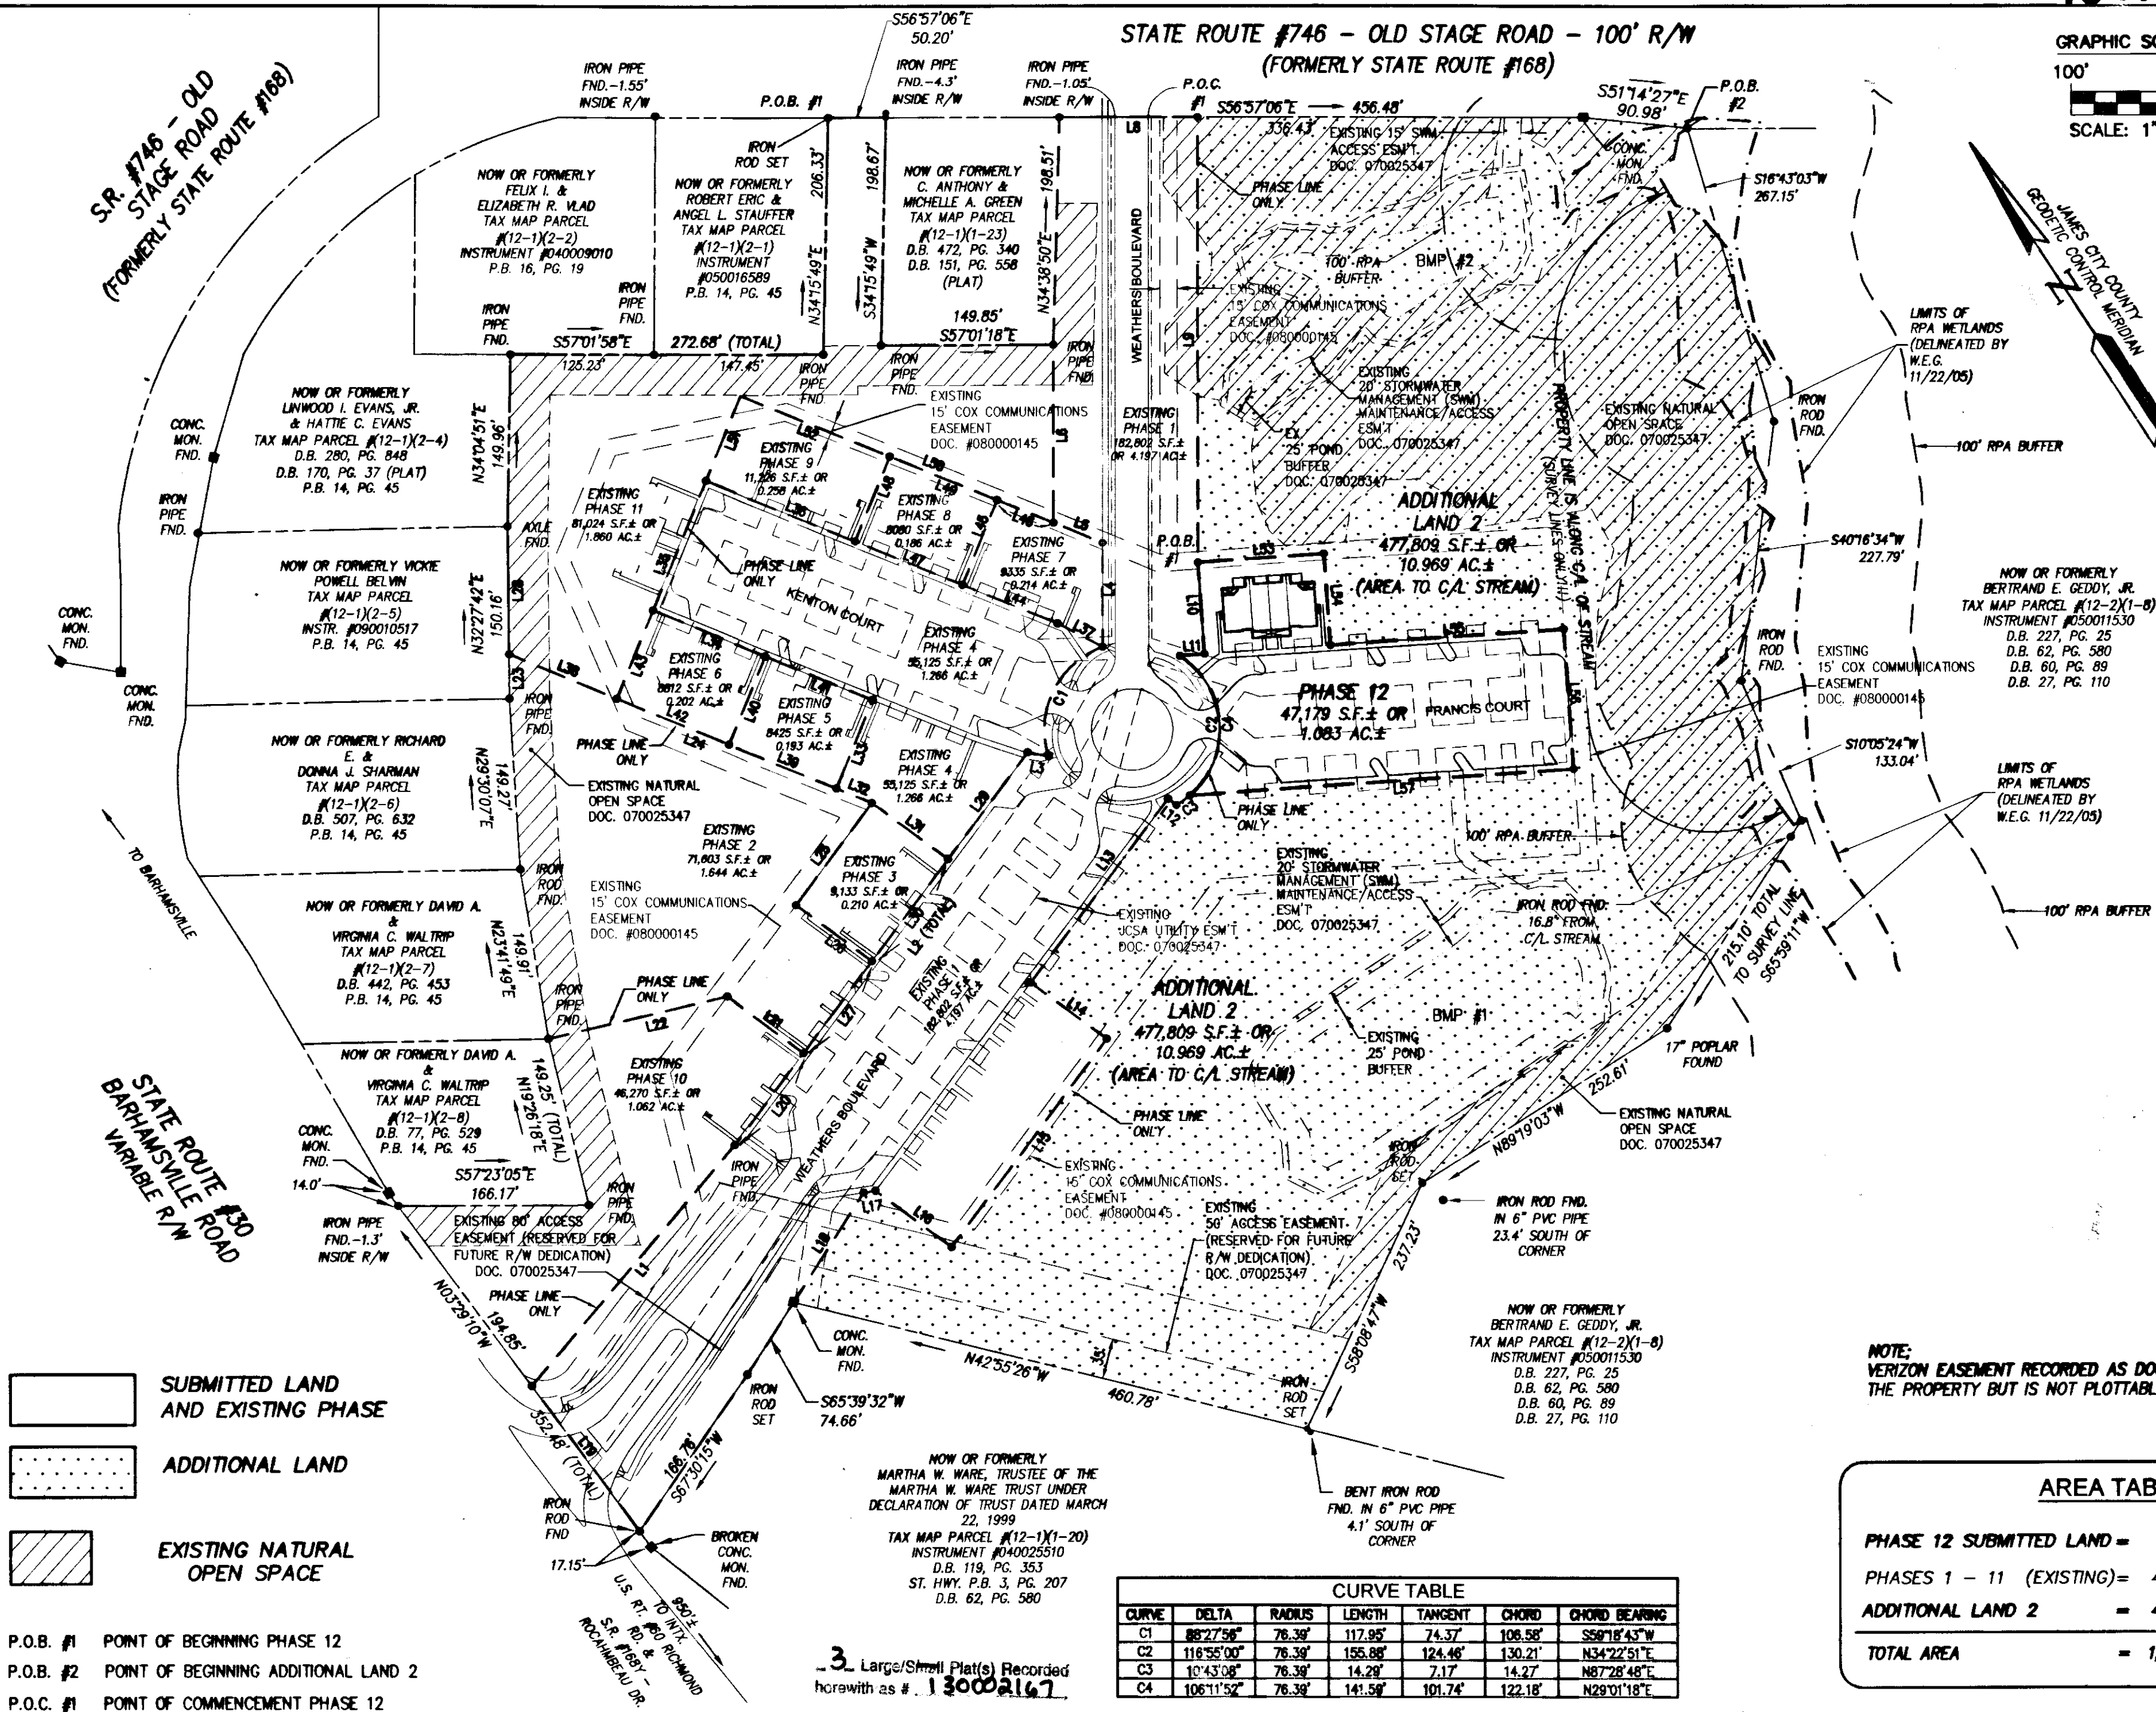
STATE ROUTE #746 - OLD STAGE ROAD - 100' R/W
(FORMERLY STATE ROUTE #168)

GRAPHIC SC
100'
SCALE: 1"

S.R. #746 - OLD STAGE ROAD (FORMERLY STATE ROUTE #168)

S56°57'06"E 50.20'

IRON PIPE FND.-1.55' INSIDE R/W
IRON PIPE FND.-4.3' INSIDE R/W
IRON PIPE FND.-1.05' INSIDE R/W
P.O.B. #1
P.O.C. #1 S56°57'06"E 456.48'
336.43'
S51°14'27"E 90.98'
P.O.B. #2
IRON ROD SET
CONC. MON. FND.
S16°43'03"W 267.15'

JAMES CITY COUNTY GEODETIC CONTROL MERIDIAN

NOW OR FORMERLY FELIX I. & ELIZABETH R. VLAD TAX MAP PARCEL #(12-1)(2-2) INSTRUMENT #040009010 P.B. 16, PG. 19

NOW OR FORMERLY ROBERT ERIC & ANGEL L. STAUFFER TAX MAP PARCEL #(12-1)(2-1) INSTRUMENT #050016589 P.B. 14, PG. 45

NOW OR FORMERLY C. ANTHONY & MICHELLE A. GREEN TAX MAP PARCEL #(12-1)(1-23) D.B. 472, PG. 340 D.B. 151, PG. 558 (PLAT)

206.33' 198.67' 198.51'
N34°15'49"E S34°15'49"W N34°38'50"E
149.85' S57°01'18"E
IRON PIPE FND.
S57°01'58"E 272.68' (TOTAL)
125.23' 147.45'

WEATHERS BOULEVARD

EXISTING 15' SWM ACCESS ESM'T. DOC. 070025347
PHASE LINE ONLY
100' RPA BUFFER
BMP #2
EXISTING 15' COX COMMUNICATIONS EASEMENT DOC. #080000145
EXISTING 20' STORMWATER MANAGEMENT (SWM) MAINTENANCE/ACCESS ESM'T DOC. 070025347
EX. 25' POND BUFFER DOC. 070025347
EXISTING NATURAL OPEN SPACE DOC. 070025347
PROPERTY LINE IS ALONG C/L OF STREAM (SURVEY LINES ONLY)

LIMITS OF RPA WETLANDS (DELINEATED BY W.E.G. 11/22/05)
100' RPA BUFFER
IRON ROD FND.

NOW OR FORMERLY LINWOOD I. EVANS, JR. & HATTIE C. EVANS TAX MAP PARCEL #(12-1)(2-4) D.B. 280, PG. 848 D.B. 170, PG. 37 (PLAT) P.B. 14, PG. 45
N34°04'51"E 149.96'
CONC. MON. FND.
IRON PIPE FND.
AXLE FND.

EXISTING 15' COX COMMUNICATIONS EASEMENT DOC. #080000145
EXISTING PHASE 1 182,802 S.F.± OR 4.197 AC±

EXISTING PHASE 9 11,226 S.F.± OR 0.258 AC.±
EXISTING PHASE 11 81,024 S.F.± OR 1.860 AC.±
EXISTING PHASE 8 8080 S.F.± OR 0.186 AC.±
EXISTING PHASE 7 9335 S.F.± OR 0.214 AC.±
PHASE LINE ONLY
KENTON COURT
EXISTING PHASE 4 55,125 S.F.± OR 1.266 AC.±
EXISTING PHASE 6 8812 S.F.± OR 0.202 AC.±
EXISTING PHASE 5 8425 S.F.± OR 0.193 AC.±
PHASE LINE ONLY
EXISTING PHASE 4 55,125 S.F.± OR 1.266 AC.±
EXISTING NATURAL OPEN SPACE DOC. 070025347
EXISTING PHASE 2 71,603 S.F.± OR 1.644 AC.±
EXISTING PHASE 3 9,133 S.F.± OR 0.210 AC.±
EXISTING 15' COX COMMUNICATIONS EASEMENT DOC. #080000145

ADDITIONAL LAND 2 477,809 S.F.± OR 10.969 AC.± (AREA TO C/L STREAM)
P.O.B. #1
PHASE 12 47,179 S.F.± OR 1.083 AC.±
FRANCIS COURT
S40°16'34"W 227.79'
IRON ROD FND.
EXISTING 15' COX COMMUNICATIONS EASEMENT DOC. #080000145
S10°05'24"W 133.04'

NOW OR FORMERLY BERTRAND E. GEDDY, JR. TAX MAP PARCEL #(12-2)(1-8) INSTRUMENT #050011530 D.B. 227, PG. 25 D.B. 62, PG. 580 D.B. 60, PG. 89 D.B. 27, PG. 110

LIMITS OF RPA WETLANDS (DELINEATED BY W.E.G. 11/22/05)

NOW OR FORMERLY VICKIE POWELL BELVIN TAX MAP PARCEL #(12-1)(2-5) INSTR. #090010517 P.B. 14, PG. 45
N32°27'42"E 150.16'
CONC. MON. FND.
CONC. MON. FND.
IRON PIPE FND.

NOW OR FORMERLY RICHARD E. & DONNA J. SHARMAN TAX MAP PARCEL #(12-1)(2-6) D.B. 507, PG. 632 P.B. 14, PG. 45
N29°30'07"E 149.27'
TO BARHAMSVILLE
IRON ROD FND.

PHASE LINE ONLY
100' RPA BUFFER
EXISTING 20' STORMWATER MANAGEMENT (SWM) MAINTENANCE/ACCESS ESM'T DOC. 070025347
IRON ROD FND. 16.8' FROM C/L STREAM
EXISTING JCSA UTILITY ESM'T DOC. 070025347
215.10' TOTAL TO SURVEY LINE S65°59'11"W
100' RPA BUFFER

NOW OR FORMERLY DAVID A. & VIRGINIA C. WALTRIP TAX MAP PARCEL #(12-1)(2-7) D.B. 442, PG. 453 P.B. 14, PG. 45
N23°41'49"E 149.91'
IRON PIPE FND.
PHASE LINE ONLY
L2 (TOTAL)
EXISTING PHASE 1 182,802 S.F.± 4.197 AC.±
ADDITIONAL LAND 2 477,809 S.F.± OR 10.969 AC.± (AREA TO C/L STREAM)
BMP #1
EXISTING 25' POND BUFFER
17" POPLAR FOUND

NOW OR FORMERLY DAVID A. & VIRGINIA C. WALTRIP TAX MAP PARCEL #(12-1)(2-8) D.B. 77, PG. 529 P.B. 14, PG. 45
149.25' (TOTAL) N19°26'18"E
EXISTING PHASE 10 46,270 S.F.± OR 1.062 AC.±
WEATHERS BOULEVARD
PHASE LINE ONLY
252.61'
EXISTING NATURAL OPEN SPACE DOC. 070025347
N89°19'03"W
IRON ROD SET

STATE ROUTE #30 BARHAMSVILLE ROAD VARIABLE R/W
CONC. MON. FND.
14.0'
S57°23'05"E 166.17'
IRON PIPE FND.-1.3' INSIDE R/W
EXISTING 80' ACCESS EASEMENT (RESERVED FOR FUTURE R/W DEDICATION) DOC. 070025347
IRON PIPE FND.
IRON PIPE FND
EXISTING 15' COX COMMUNICATIONS EASEMENT DOC. #080000145
EXISTING 50' ACCESS EASEMENT (RESERVED FOR FUTURE R/W DEDICATION) DOC. 070025347
IRON ROD FND. IN 6" PVC PIPE 23.4' SOUTH OF CORNER
237.23'
PHASE LINE ONLY
N03°29'10"W 194.85'
CONC. MON. FND.
N42°55'26"W 460.78'
35'
IRON ROD SET
S58°08'47"W
S65°39'32"W 74.66'
IRON ROD SET

NOW OR FORMERLY BERTRAND E. GEDDY, JR. TAX MAP PARCEL #(12-2)(1-8) INSTRUMENT #050011530 D.B. 227, PG. 25 D.B. 62, PG. 580 D.B. 60, PG. 89 D.B. 27, PG. 110

NOTE:
VERIZON EASEMENT RECORDED AS DO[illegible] THE PROPERTY BUT IS NOT PLOTTABL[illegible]

SUBMITTED LAND AND EXISTING PHASE
ADDITIONAL LAND
EXISTING NATURAL OPEN SPACE

352.48' (TOTAL)
166.78' S67°30'15"W
IRON ROD FND
17.15'
BROKEN CONC. MON. FND.
U.S. RT. 60 RICHMOND RD. & S.R. #168Y - ROCHAMBEAU DR.
950'± TO INTX.

NOW OR FORMERLY MARTHA W. WARE, TRUSTEE OF THE MARTHA W. WARE TRUST UNDER DECLARATION OF TRUST DATED MARCH 22, 1999 TAX MAP PARCEL #(12-1)(1-20) INSTRUMENT #040025510 D.B. 119, PG. 353 ST. HWY. P.B. 3, PG. 207 D.B. 62, PG. 580

BENT IRON ROD FND. IN 6" PVC PIPE 4.1' SOUTH OF CORNER

P.O.B. #1 POINT OF BEGINNING PHASE 12
P.O.B. #2 POINT OF BEGINNING ADDITIONAL LAND 2
P.O.C. #1 POINT OF COMMENCEMENT PHASE 12

3 Large/Small Plat(s) Recorded herewith as # 130002167

CURVE TABLE
| CURVE | DELTA | RADIUS | LENGTH | TANGENT | CHORD | CHORD BEARING |
|---|---|---|---|---|---|---|
| C1 | 88°27'56" | 76.39' | 117.95' | 74.37' | 106.58' | S59°18'43"W |
| C2 | 116°55'00" | 76.39' | 155.88' | 124.46' | 130.21' | N34°22'51"E |
| C3 | 10°43'08" | 76.39' | 14.29' | 7.17' | 14.27' | N87°28'48"E |
| C4 | 106°11'52" | 76.39' | 141.59' | 101.74' | 122.18' | N29°01'18"E |

AREA TAB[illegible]
PHASE 12 SUBMITTED LAND = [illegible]
PHASES 1 - 11 (EXISTING) = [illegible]
ADDITIONAL LAND 2 = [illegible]
TOTAL AREA = 1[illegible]